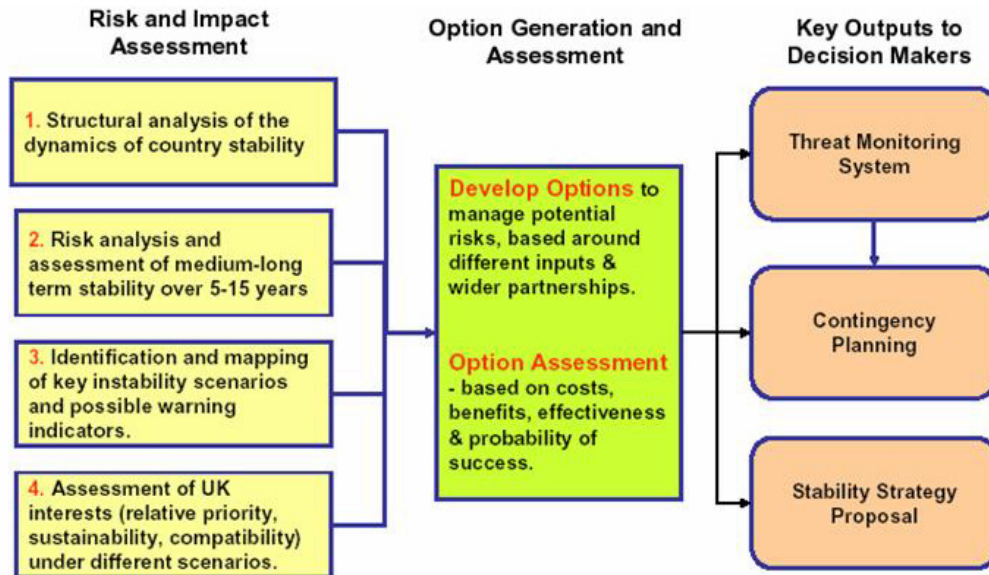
Risk and Impact Assessment

Option Generation and Assessment

Key Outputs to Decision Makers

1. Structural analysis of the dynamics of country stability

2. Risk analysis and assessment of medium-long term stability over 5-15 years

3. Identification and mapping of key instability scenarios and possible warning indicators.

4. Assessment of UK interests (relative priority, sustainability, compatibility) under different scenarios.

Develop Options to manage potential risks, based around different inputs & wider partnerships.

Option Assessment - based on costs, benefits, effectiveness & probability of success.

Threat Monitoring System

Contingency Planning

Stability Strategy Proposal